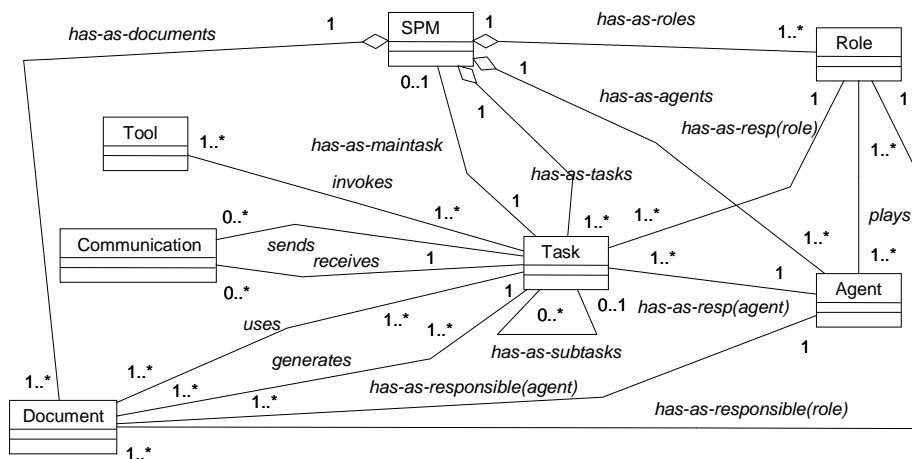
has-as-documents
1
SPM
1
has-as-roles
1..*
Role
0..1
has-as-agents
1
1
Tool
1..*
has-as-maintask
1
has-as-resp(role)
1..*
invokes
has-as-tasks
0..*
1
1..*
1..*
plays
Communication
sends
receives
1
Task
1..*
1..*
1..*
1
1
Agent
0..*
1
0..1
uses
1..*
1..*
0..*
has-as-resp(agent)
generates
has-as-subtasks
1
1..*
1..*
1..*
has-as-responsible(agent)
1..*
Document
1..*
has-as-responsible(role)
1..*